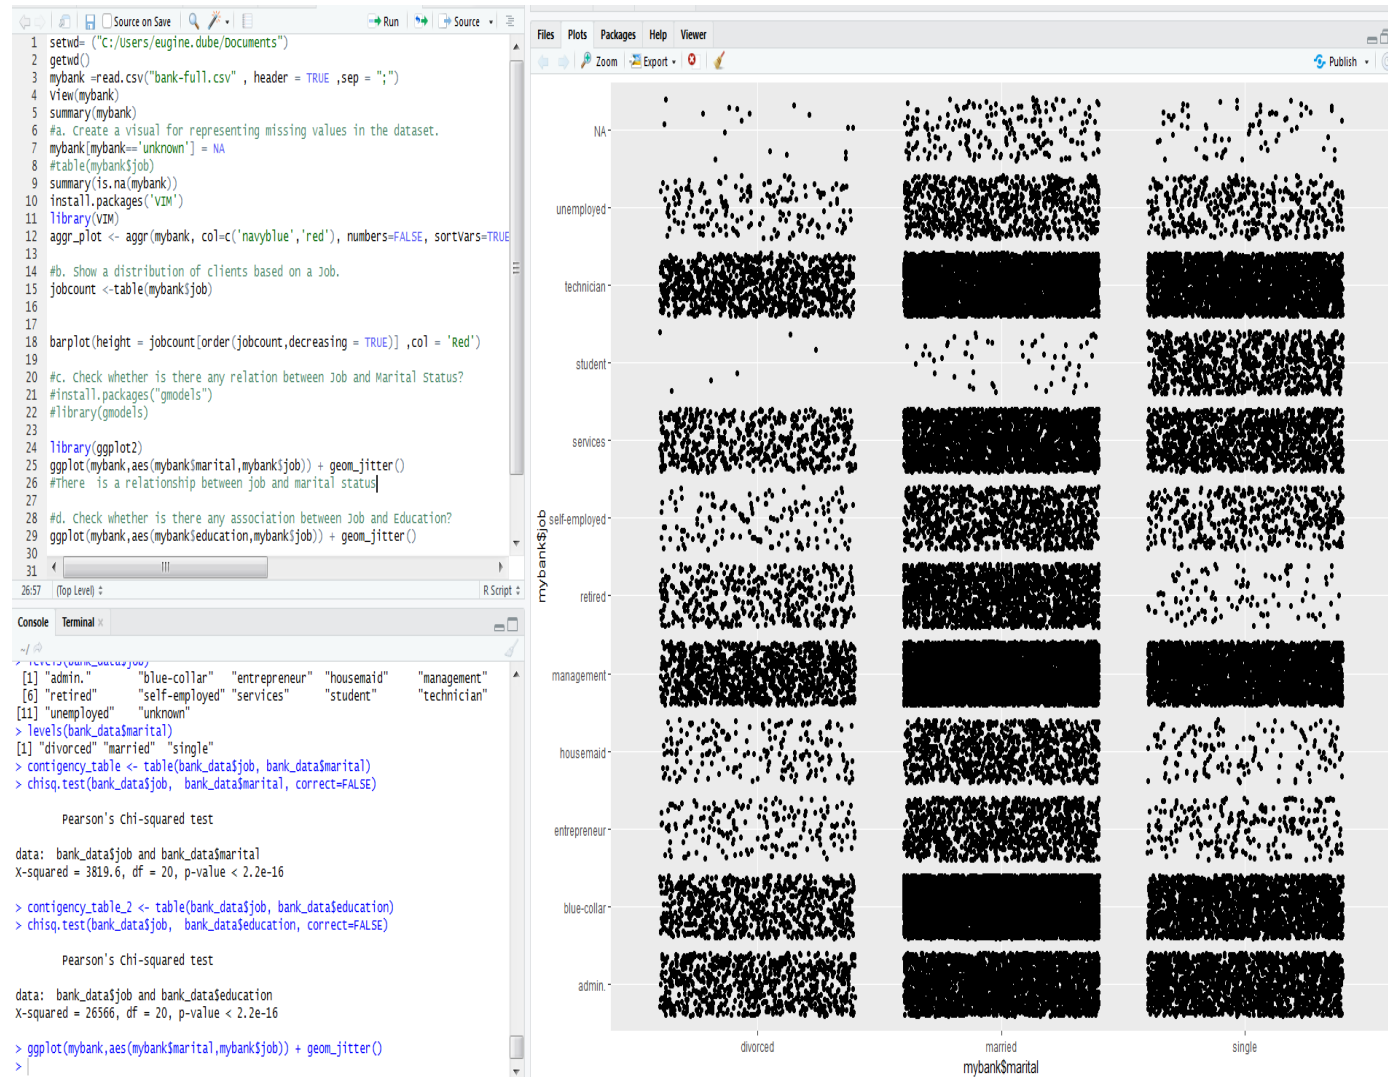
Source on Save | Run | Source

1 setwd= ("C:/Users/eugine.dube/Documents")
2 getwd()
3 mybank =read.csv("bank-full.csv" , header = TRUE ,sep = ";")
4 View(mybank)
5 summary(mybank)
6 #a. Create a visual for representing missing values in the dataset.
7 mybank[mybank=='unknown'] = NA
8 #table(mybank$job)
9 summary(is.na(mybank))
10 install.packages('VIM')
11 library(VIM)
12 aggr_plot <- aggr(mybank, col=c('navyblue','red'), numbers=FALSE, sortVars=TRUE
13
14 #b. Show a distribution of clients based on a Job.
15 jobcount <-table(mybank$job)
16
17
18 barplot(height = jobcount[order(jobcount,decreasing = TRUE)] ,col = 'Red')
19
20 #c. Check whether is there any relation between Job and Marital Status?
21 #install.packages("gmodels")
22 #library(gmodels)
23
24 library(ggplot2)
25 ggplot(mybank,aes(mybank$marital,mybank$job)) + geom_jitter()
26 #There is a relationship between job and marital status
27
28 #d. Check whether is there any association between Job and Education?
29 ggplot(mybank,aes(mybank$education,mybank$job)) + geom_jitter()
30
31

26:57 (Top Level) R Script

Console Terminal

~/
[1] "admin." "blue-collar" "entrepreneur" "housemaid" "management"
[6] "retired" "self-employed" "services" "student" "technician"
[11] "unemployed" "unknown"
> levels(bank_data$marital)
[1] "divorced" "married" "single"
> contigency_table <- table(bank_data$job, bank_data$marital)
> chisq.test(bank_data$job, bank_data$marital, correct=FALSE)

Pearson's Chi-squared test

data: bank_data$job and bank_data$marital
X-squared = 3819.6, df = 20, p-value < 2.2e-16

> contigency_table_2 <- table(bank_data$job, bank_data$education)
> chisq.test(bank_data$job, bank_data$education, correct=FALSE)

Pearson's Chi-squared test

data: bank_data$job and bank_data$education
X-squared = 26566, df = 20, p-value < 2.2e-16

> ggplot(mybank,aes(mybank$marital,mybank$job)) + geom_jitter()
>

Files Plots Packages Help Viewer
Zoom Export Publish

NA
unemployed
technician
student
services
self-employed
retired
management
housemaid
entrepreneur
blue-collar
admin.
mybank$job
divorced married single
mybank$marital